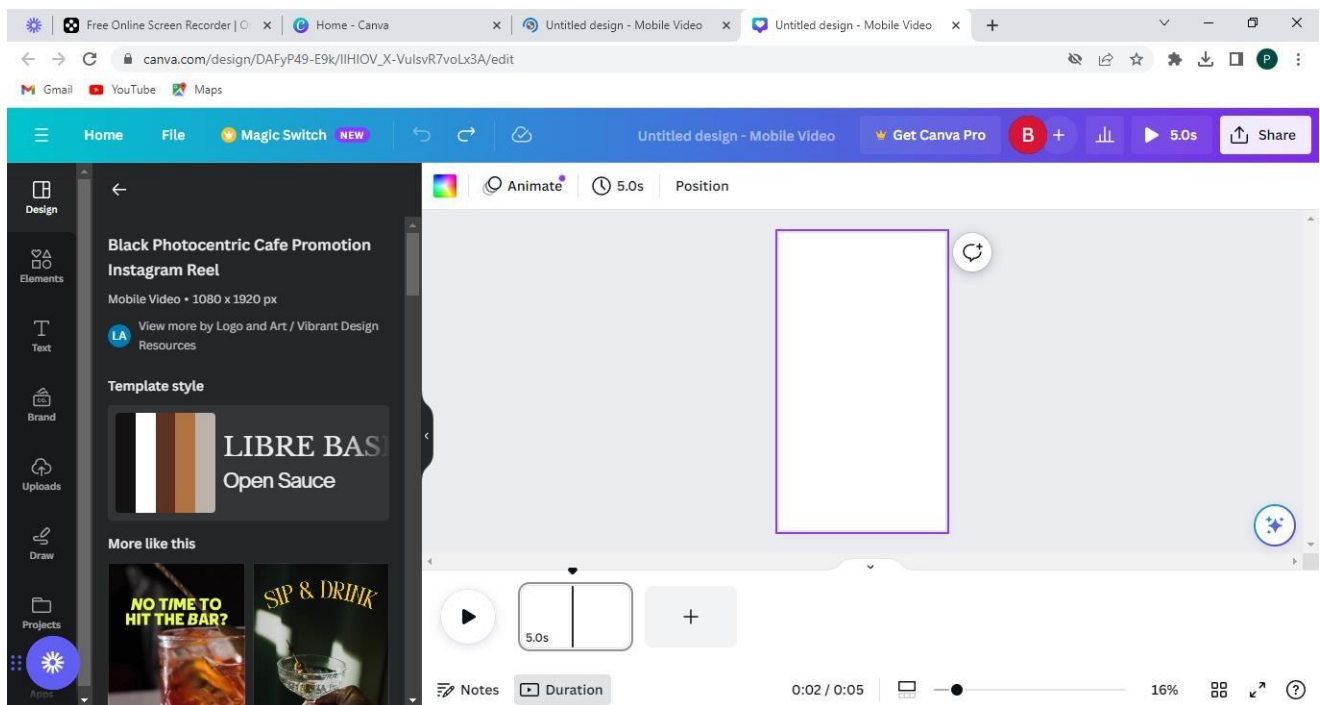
Free Online Screen Recorder | O
Home - Canva
Untitled design - Mobile Video
Untitled design - Mobile Video
canva.com/design/DAFyP49-E9k/IlHIOV_X-VulsvR7voLx3A/edit
Gmail YouTube Maps

Home File Magic Switch NEW Untitled design - Mobile Video Get Canva Pro B + 5.0s Share

Design
Elements
Text
Brand
Uploads
Draw
Projects
Apps

Black Photocentric Cafe Promotion Instagram Reel
Mobile Video • 1080 x 1920 px
LA View more by Logo and Art / Vibrant Design Resources

Template style
LIBRE BAS
Open Sauce

More like this
NO TIME TO HIT THE BAR?
SIP & DRINK

Animate 5.0s Position

5.0s

Notes Duration 0:02 / 0:05 16%